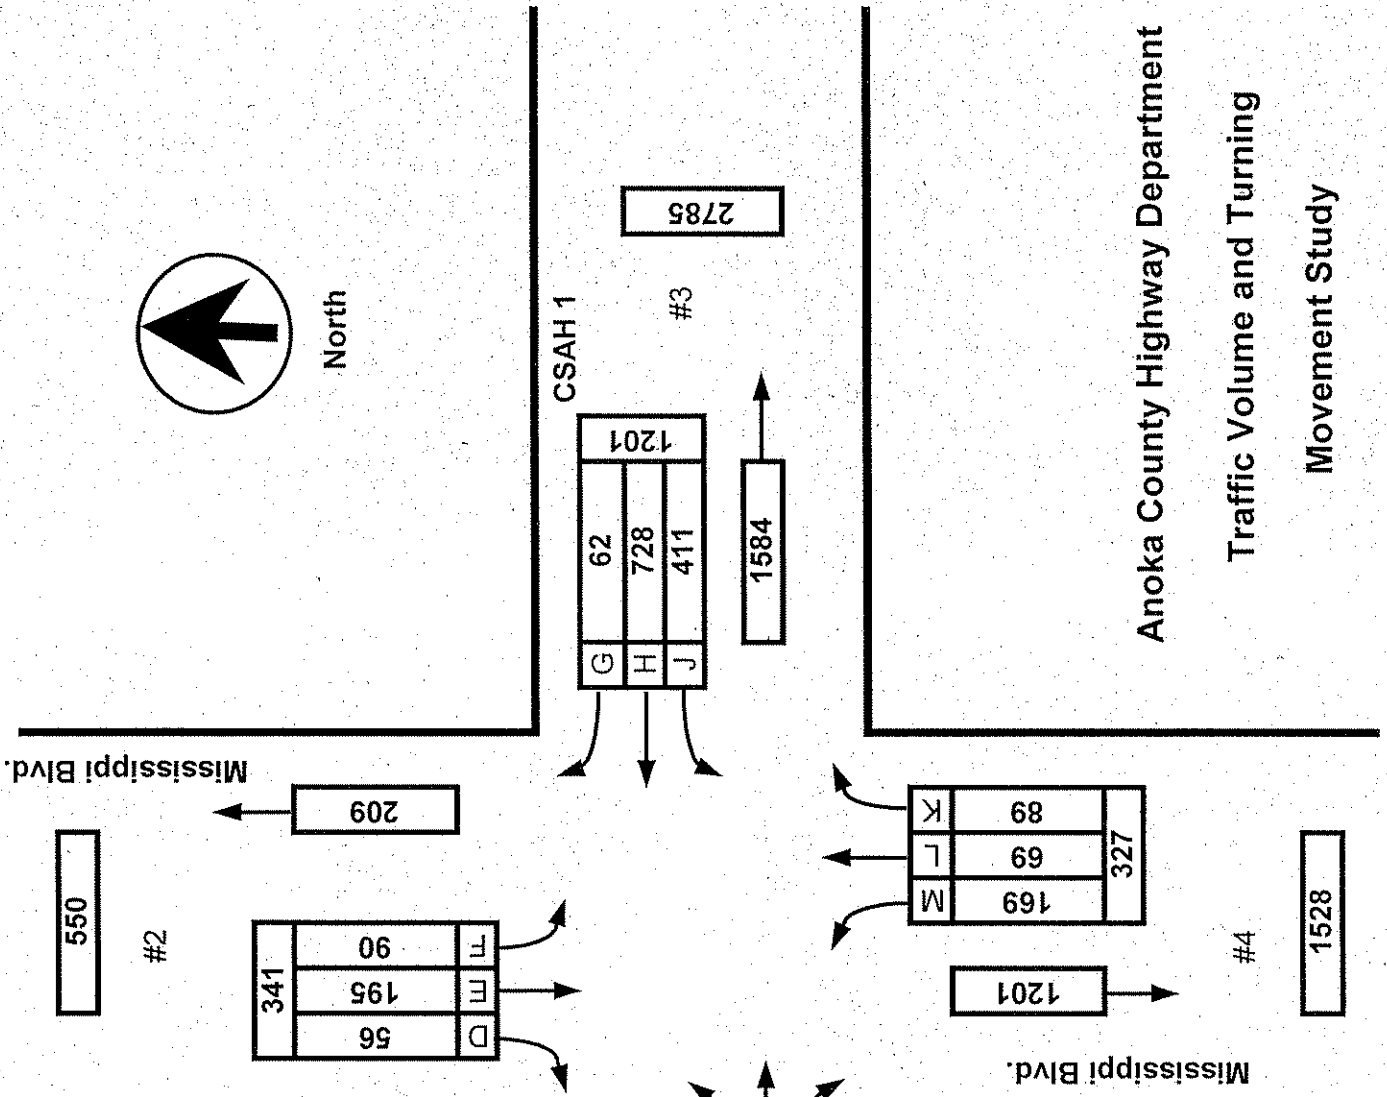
Anoka County Highway Department

Traffic Volume and Turning

Movement Study

North

CSAH 1

#3

2785

1201

G 62
H 728
J 411

1584

Mississippi Blvd.

209

550

#2

341

F 90
E 195
D 56

K 89
L 69
M 169

327

#4

1528

1201

Mississippi Blvd.